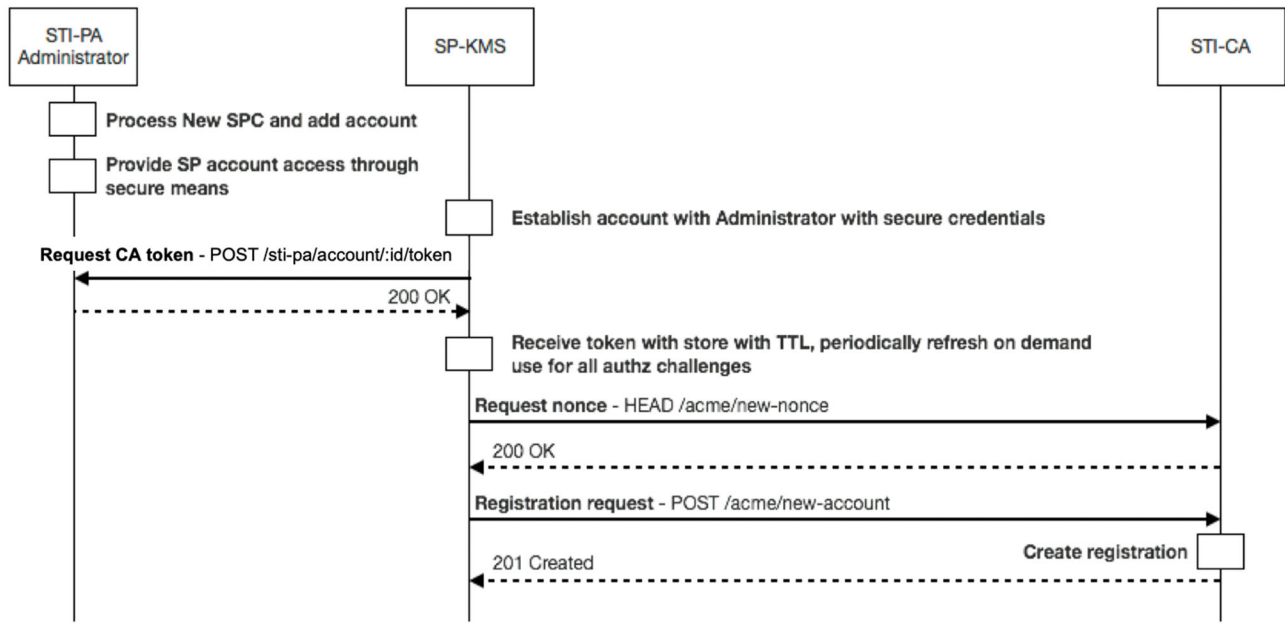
STI-PA Administrator

SP-KMS

STI-CA

Process New SPC and add account

Provide SP account access through secure means

Establish account with Administrator with secure credentials

Request CA token - POST /sti-pa/account/:id/token

200 OK

Receive token with store with TTL, periodically refresh on demand use for all authz challenges

Request nonce - HEAD /acme/new-nonce

200 OK

Registration request - POST /acme/new-account

Create registration

201 Created